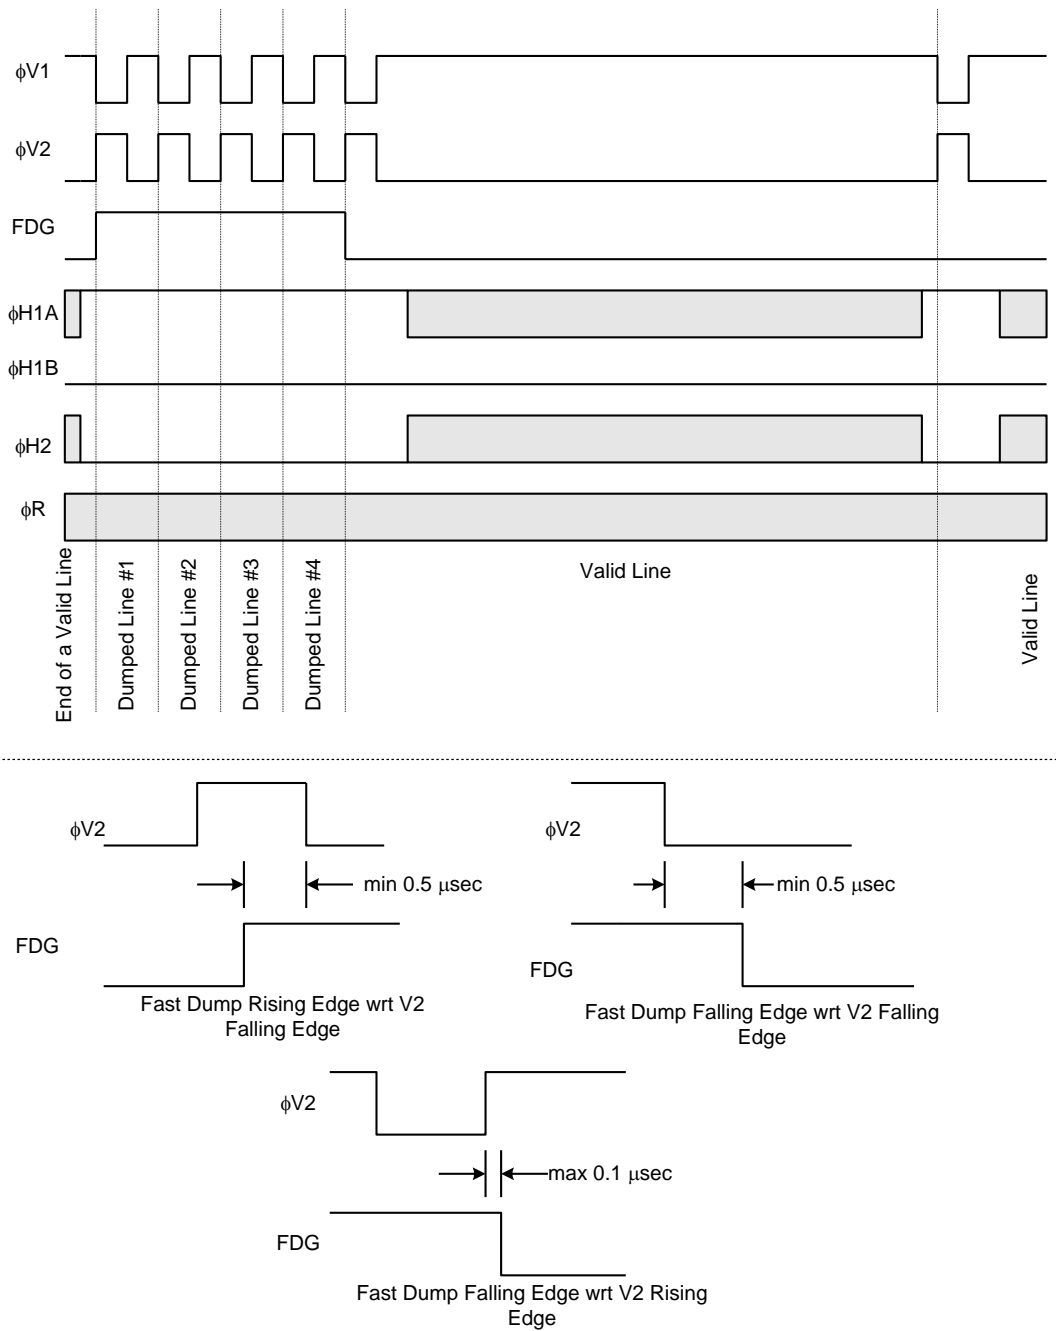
ϕV1

ϕV2

FDG

ϕH1A

ϕH1B

ϕH2

ϕR

End of a Valid Line

Dumped Line #1

Dumped Line #2

Dumped Line #3

Dumped Line #4

Valid Line

Valid Line

ϕV2

min 0.5 μsec

FDG

Fast Dump Rising Edge wrt V2 Falling Edge

ϕV2

min 0.5 μsec

FDG

Fast Dump Falling Edge wrt V2 Falling Edge

ϕV2

max 0.1 μsec

FDG

Fast Dump Falling Edge wrt V2 Rising Edge